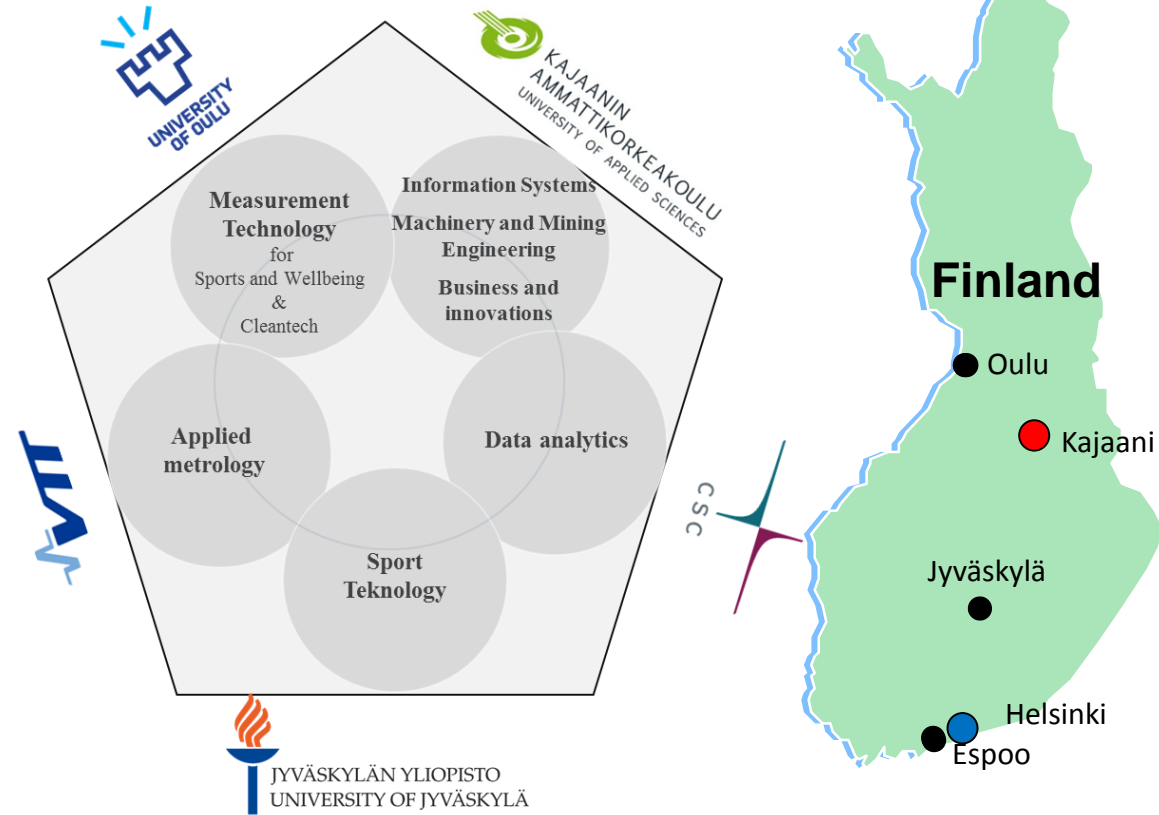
UNIVERSITY OF OULU

KAJAANIN AMMATTIKORKEAKOULU UNIVERSITY OF APPLIED SCIENCES

Measurement Technology for Sports and Wellbeing & Cleantech

Information Systems

Machinery and Mining Engineering

Business and innovations

Applied metrology

Data analytics

Sport Teknology

VTT

CSC

JYVÄSKYLÄN YLIOPISTO
UNIVERSITY OF JYVÄSKYLÄ

Finland

Oulu

Kajaani

Jyväskylä

Helsinki

Espoo